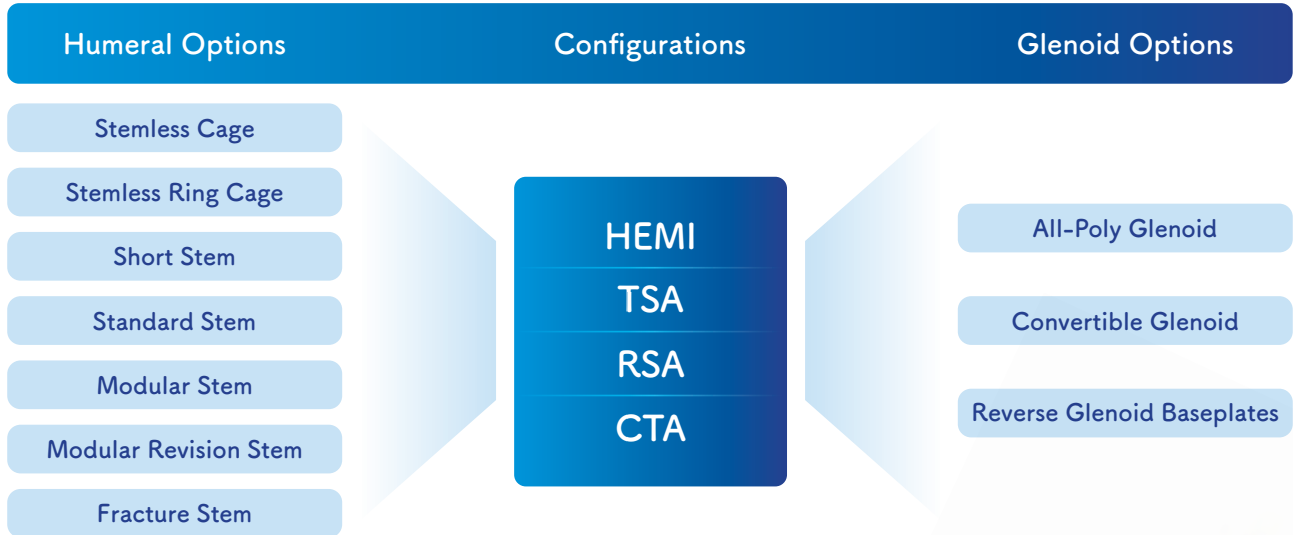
Humeral Options

Configurations

Glenoid Options

Stemless Cage

Stemless Ring Cage

Short Stem

Standard Stem

Modular Stem

Modular Revision Stem

Fracture Stem

HEMI

TSA

RSA

CTA

All-Poly Glenoid

Convertible Glenoid

Reverse Glenoid Baseplates